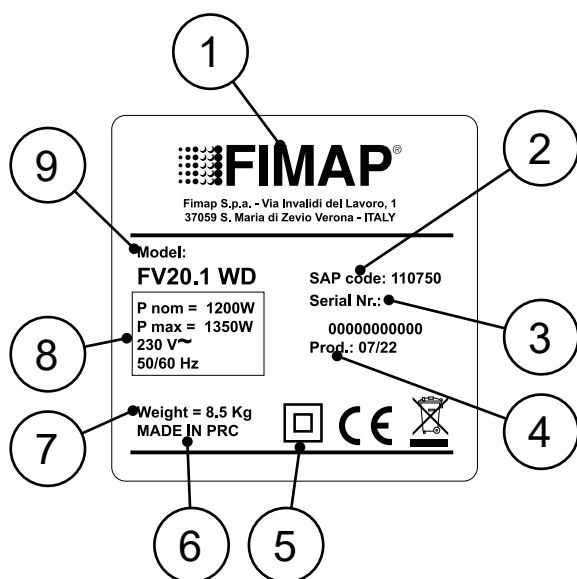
1

9

FIMAP®

Fimap S.p.a. - Via Invalidi del Lavoro, 1
37059 S. Maria di Zevio Verona - ITALY

2

Model:

FV20.1 WD

SAP code: 110750

Serial Nr.:

3

P nom = 1200W
P max = 1350W
230 V~
50/60 Hz

8

00000000000
Prod.: 07/22

Weight = 8.5 Kg
MADE IN PRC

CE

7

4

6

5